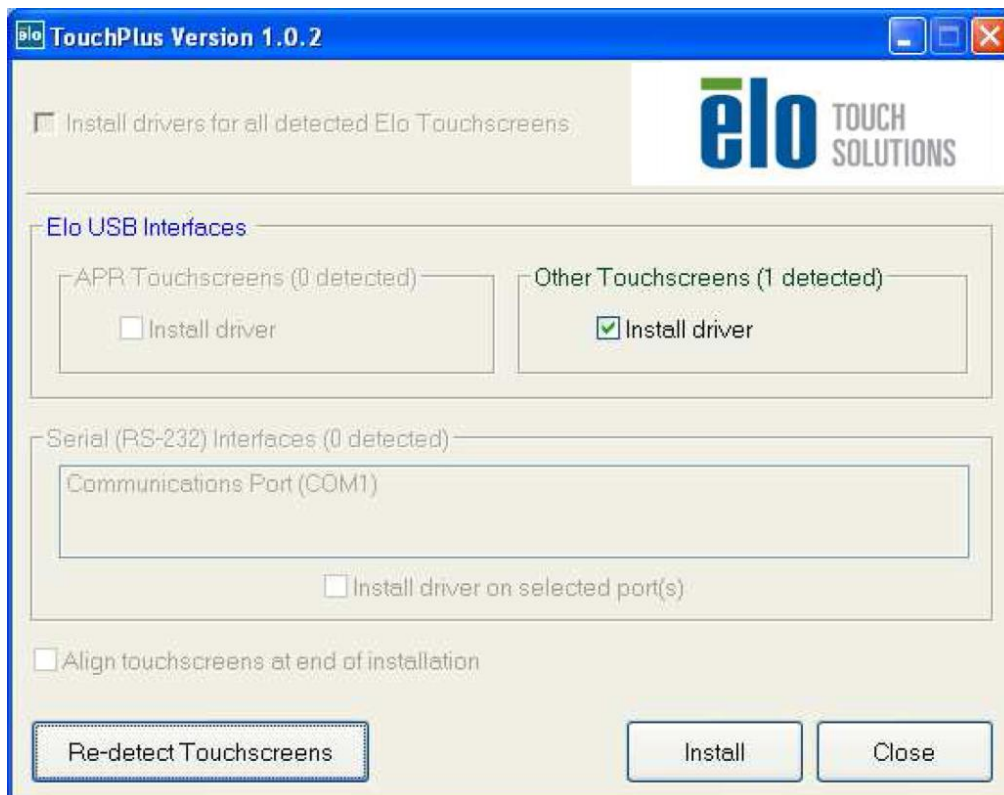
TouchPlus Version 1.0.2

Install drivers for all detected Elo Touchscreens

elo TOUCH SOLUTIONS

Elo USB Interfaces

APR Touchscreens (0 detected)

Install driver

Other Touchscreens (1 detected)

Install driver

Serial (RS-232) Interfaces (0 detected)

Communications Port (COM1)

Install driver on selected port(s)

Align touchscreens at end of installation

Re-detect Touchscreens

Install

Close